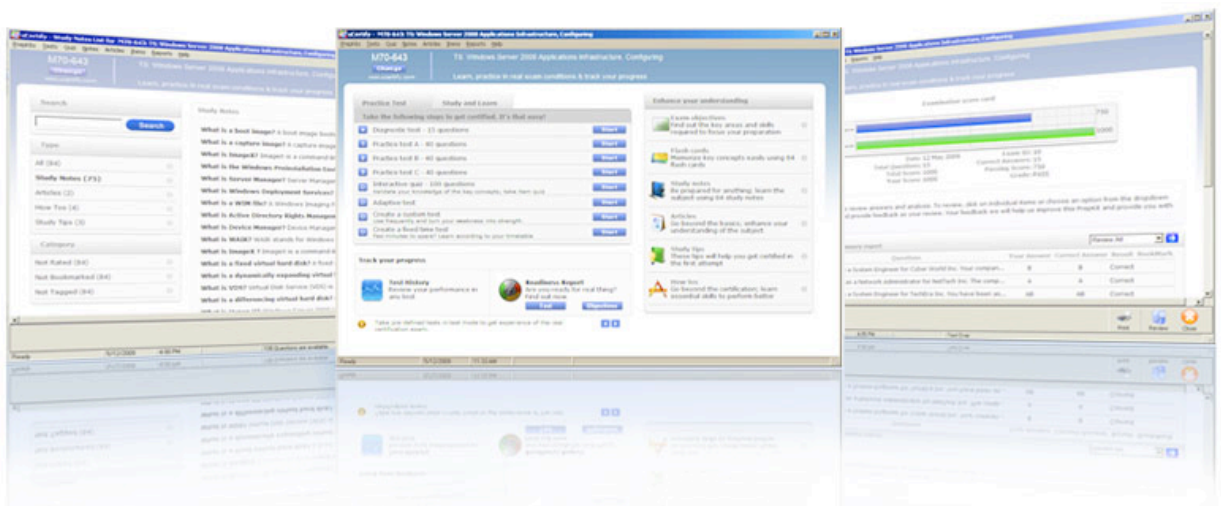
uCertify - Study Notes List for 70-643 TS: Windows Server 2008 Applications Infrastructure, Configuring

M70-643

TS: Windows Server 2008 Applications Infrastructure, Configuring

Learn, practice in real exam conditions & track your progress

Search

Search

Type

All (84)

Study Notes (71)

Articles (2)

How Tos (4)

Study Tips (3)

Category

Not Rated (84)

Not Bookmarked (84)

Not Tagged (84)

Study Notes

What is a boot image?

What is a capture image?

What is ImageX?

What is the Windows PreInstallation Environment?

What is Server Manager?

What is Windows Deployment Services?

What is a WIM file?

What is Active Directory Rights Management?

What is Device Manager?

What is WAIK?

What is ImageX?

What is a fixed virtual hard disk?

What is a Dynamically expanding virtual hard disk?

What is VDS?

What is a differencing virtual hard disk?

Ready

uCertify - M70-643 TS: Windows Server 2008 Applications Infrastructure, Configuring

M70-643

Change

TS: Windows Server 2008 Applications Infrastructure, Configuring

Learn, practice in real exam conditions & track your progress

Practice Test

Study and Learn

Take the following steps to get certified. It's that easy!

Diagnostic test - 15 questions

Start

Practice test A - 40 questions

Start

Practice test B - 40 questions

Start

Practice test C - 40 questions

Start

Interactive quiz - 100 questions

Start

Adaptive test

Start

Create a custom test

Start

Create a fixed time test

Start

Track your progress

Test History

Review your performance in any test

Readiness Report

Are you ready for real thing? Find out now

Test

Objectives

Take pre defined tests in test mode to get experience of the real certification exam.

Enhance your understanding

Exam objectives

Find out the key areas and skills required to focus your preparation

Flash cards

Memorize key concepts easily using 84 flash cards

Study notes

Be prepared for anything; learn the subject using 64 study notes

Articles

Go beyond the basics; enhance your understanding of the subject

Study tips

These tips will help you get certified in the first attempt

How tos

Go beyond the certification; learn essential skills to perform better

Ready

Examination score card

750

1000

Review All

Question

Correct

Correct

Correct

Print

Review

Close